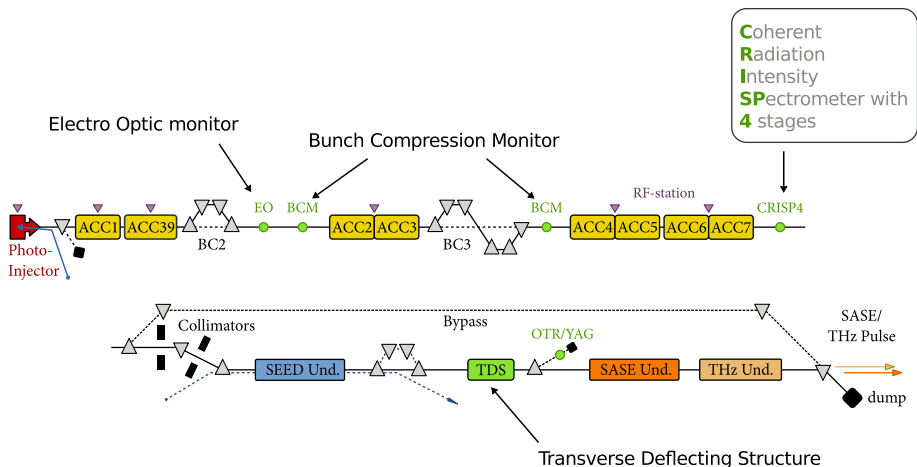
Coherent
Radiation
Intensity
SPectrometer with
4 stages

Electro Optic monitor

Bunch Compression Monitor

RF-station

EO BCM BCM CRISP4

ACC1 ACC39 ACC2 ACC3 ACC4 ACC5 ACC6 ACC7

BC2 BC3

Photo-
Injector

Collimators

Bypass

OTR/YAG

SASE/
THz Pulse

SEED Und. TDS SASE Und. THz Und.

dump

Transverse Deflecting Structure